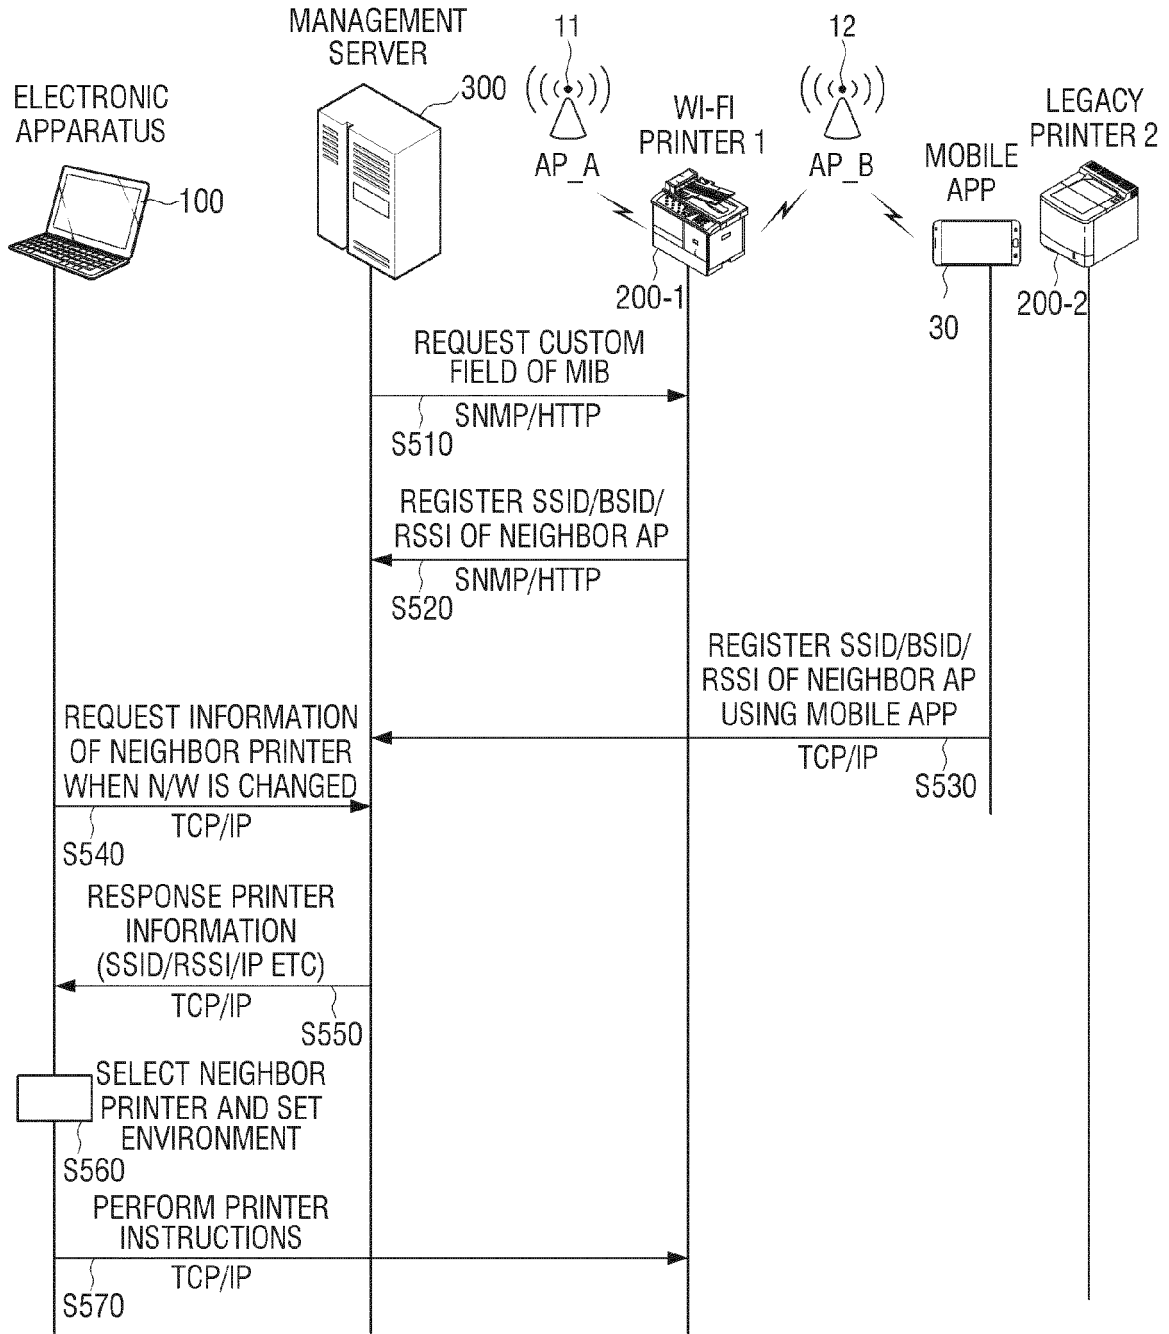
MANAGEMENT SERVER

300

11

12

ELECTRONIC APPARATUS

100

AP_A

WI-FI PRINTER 1

AP_B

MOBILE APP

LEGACY PRINTER 2

200-1

30

200-2

REQUEST CUSTOM FIELD OF MIB

SNMP/HTTP

S510

REGISTER SSID/BSID/ RSSI OF NEIGHBOR AP

SNMP/HTTP

S520

REGISTER SSID/BSID/ RSSI OF NEIGHBOR AP USING MOBILE APP

TCP/IP

S530

REQUEST INFORMATION OF NEIGHBOR PRINTER WHEN N/W IS CHANGED

TCP/IP

S540

RESPONSE PRINTER INFORMATION (SSID/RSSI/IP ETC)

TCP/IP

S550

SELECT NEIGHBOR PRINTER AND SET ENVIRONMENT

S560

PERFORM PRINTER INSTRUCTIONS

TCP/IP

S570